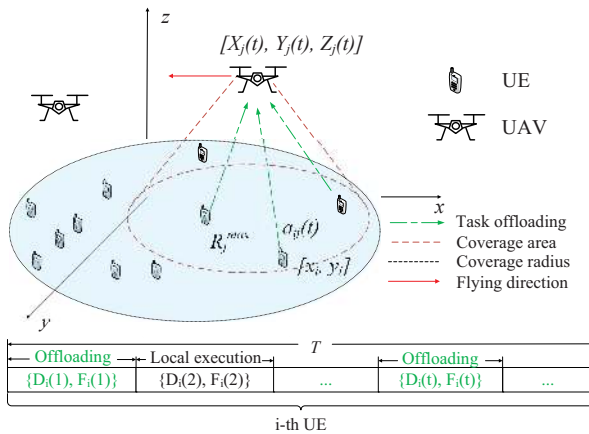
$z$

$[X_j(t), Y_j(t), Z_j(t)]$

UE

UAV

$x$

$R_j^{max}$

$a_{ji}(t)$

$[x_i, y_i]$

$y$

Task offloading
Coverage area
Coverage radius
Flying direction

$T$

| Offloading | Local execution | | Offloading | |
|---|---|---|---|---|
| $\{D_i(1), F_i(1)\}$ | $\{D_i(2), F_i(2)\}$ | ... | $\{D_i(t), F_i(t)\}$ | ... |

i-th UE